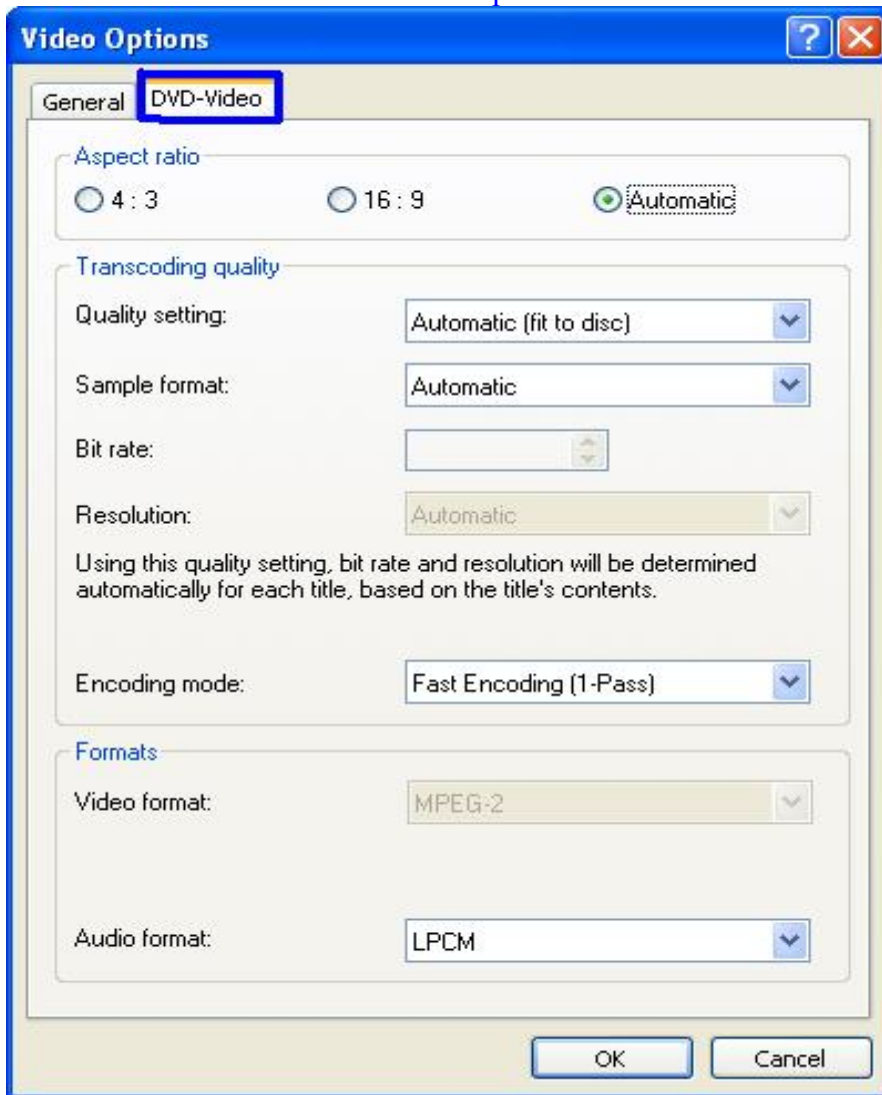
Video Options

General DVD-Video

Aspect ratio

4 : 3
16 : 9
Automatic

Transcoding quality

Quality setting: Automatic (fit to disc)

Sample format: Automatic

Bit rate:

Resolution: Automatic

Using this quality setting, bit rate and resolution will be determined automatically for each title, based on the title's contents.

Encoding mode: Fast Encoding (1-Pass)

Formats

Video format: MPEG-2

Audio format: LPCM

OK Cancel